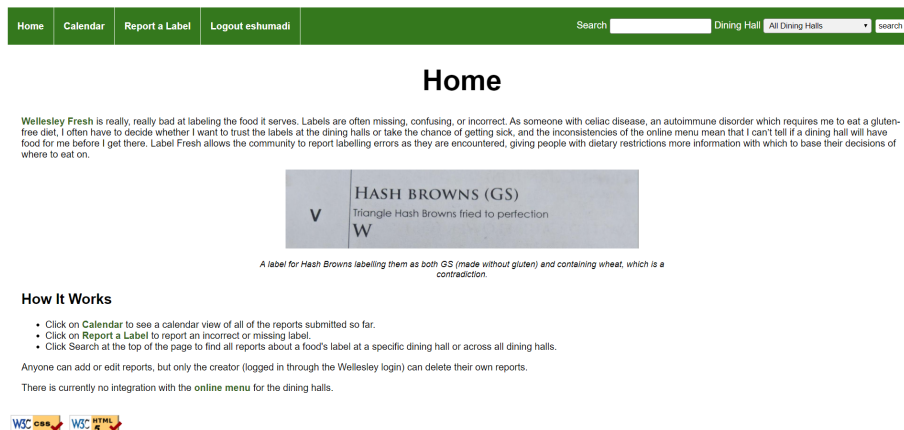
Home | Calendar | Report a Label | Logout eshumadi

Search [ ] Dining Hall All Dining Halls search

Home

Wellesley Fresh is really, really bad at labeling the food it serves. Labels are often missing, confusing, or incorrect. As someone with celiac disease, an autoimmune disorder which requires me to eat a gluten-free diet, I often have to decide whether I want to trust the labels at the dining halls or take the chance of getting sick, and the inconsistencies of the online menu mean that I can't tell if a dining hall will have food for me before I get there. Label Fresh allows the community to report labelling errors as they are encountered, giving people with dietary restrictions more information with which to base their decisions of where to eat on.

V HASH BROWNS (GS)
Triangle Hash Browns fried to perfection
W

A label for Hash Browns labelling them as both GS (made without gluten) and containing wheat, which is a contradiction.

How It Works

- Click on Calendar to see a calendar view of all of the reports submitted so far.
- Click on Report a Label to report an incorrect or missing label.
- Click Search at the top of the page to find all reports about a food's label at a specific dining hall or across all dining halls.

Anyone can add or edit reports, but only the creator (logged in through the Wellesley login) can delete their own reports.

There is currently no integration with the online menu for the dining halls.

W3C css W3C HTML 5